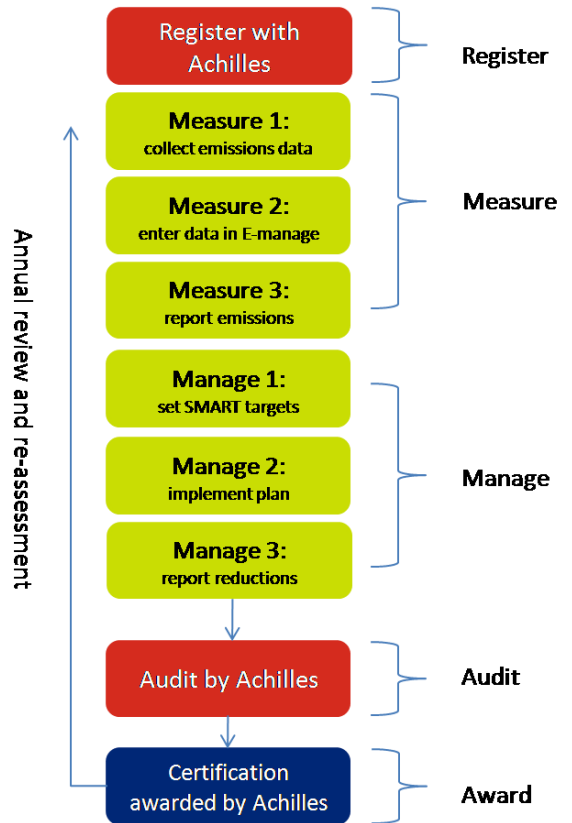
Register with Achilles

Register

Measure 1:
collect emissions data

Measure 2:
enter data in E-manage

Measure 3:
report emissions

Measure

Manage 1:
set SMART targets

Manage 2:
implement plan

Manage 3:
report reductions

Manage

Audit by Achilles

Audit

Certification awarded by Achilles

Award

Annual review and re-assessment